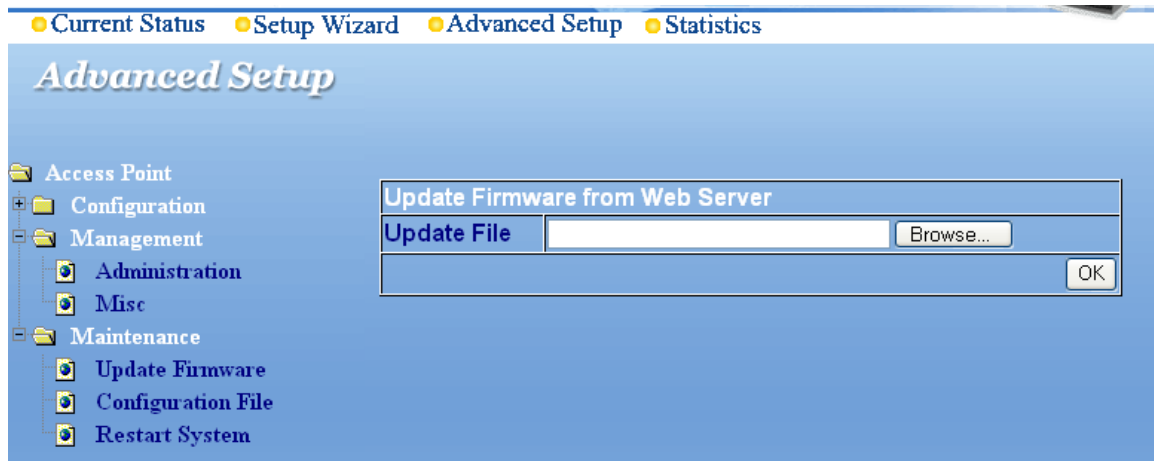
Current Status Setup Wizard Advanced Setup Statistics

Advanced Setup

Access Point
Configuration
Management
Administration
Misc
Maintenance
Update Firmware
Configuration File
Restart System

| Update Firmware from Web Server | |
|---|---|
| Update File | Browse... |
| | OK |